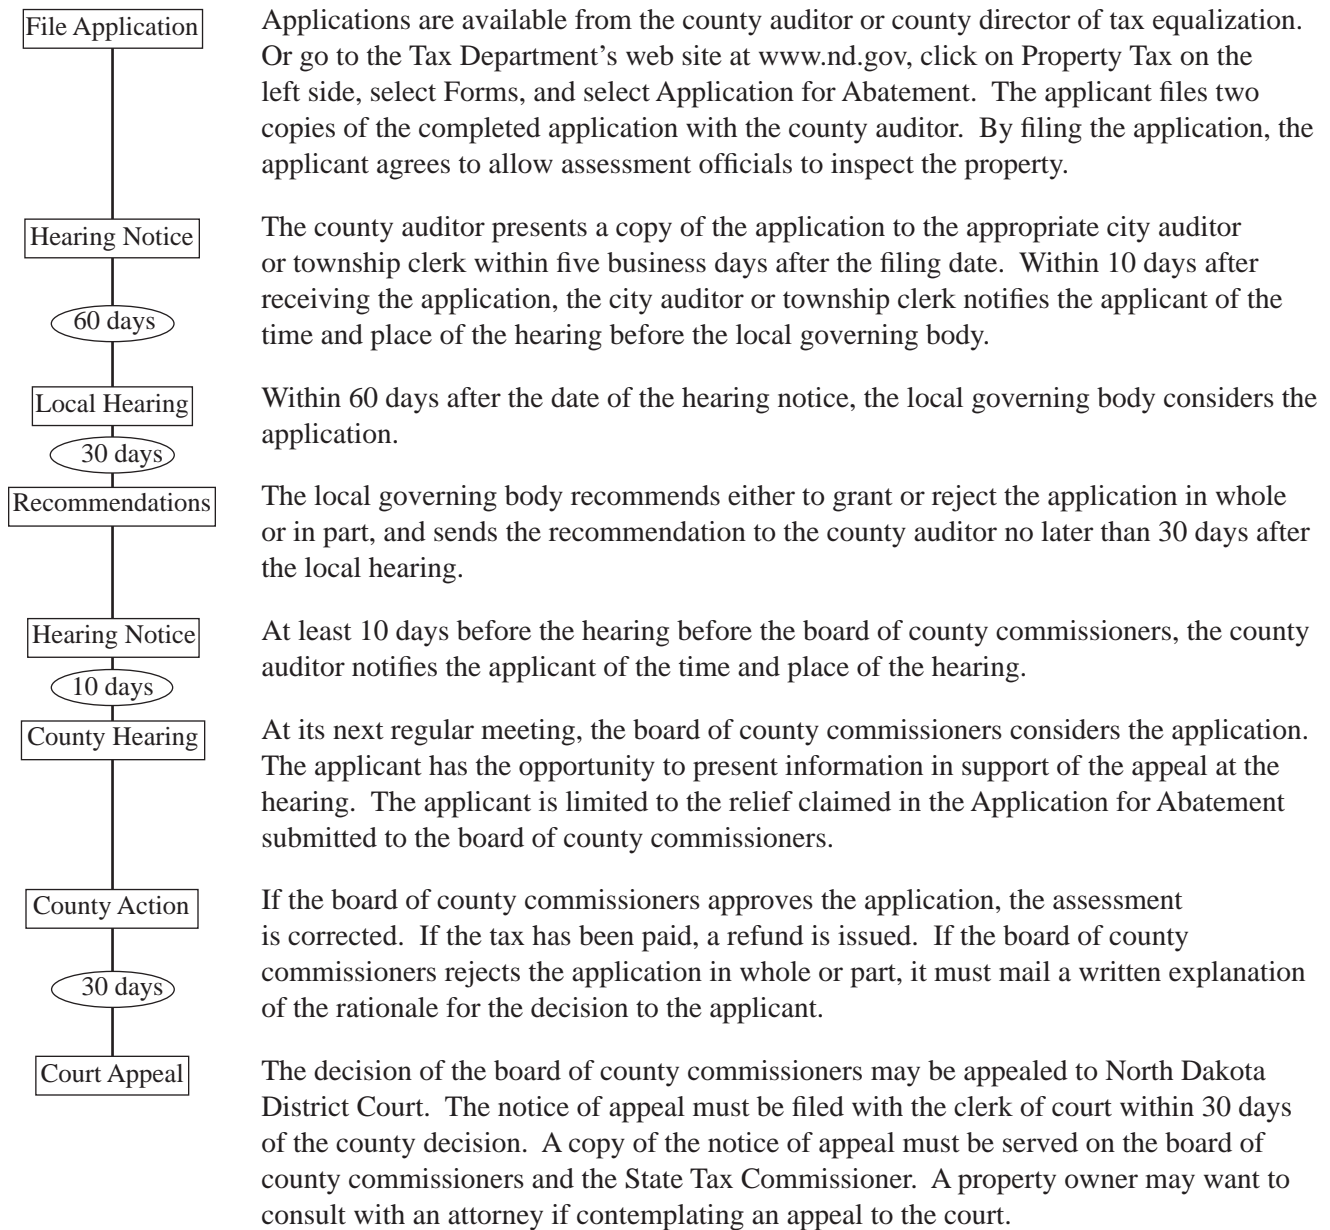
File Application

Applications are available from the county auditor or county director of tax equalization. Or go to the Tax Department's web site at www.nd.gov, click on Property Tax on the left side, select Forms, and select Application for Abatement. The applicant files two copies of the completed application with the county auditor. By filing the application, the applicant agrees to allow assessment officials to inspect the property.

Hearing Notice

The county auditor presents a copy of the application to the appropriate city auditor or township clerk within five business days after the filing date. Within 10 days after receiving the application, the city auditor or township clerk notifies the applicant of the time and place of the hearing before the local governing body.

60 days

Local Hearing

Within 60 days after the date of the hearing notice, the local governing body considers the application.

30 days

Recommendations

The local governing body recommends either to grant or reject the application in whole or in part, and sends the recommendation to the county auditor no later than 30 days after the local hearing.

Hearing Notice

At least 10 days before the hearing before the board of county commissioners, the county auditor notifies the applicant of the time and place of the hearing.

10 days

County Hearing

At its next regular meeting, the board of county commissioners considers the application. The applicant has the opportunity to present information in support of the appeal at the hearing. The applicant is limited to the relief claimed in the Application for Abatement submitted to the board of county commissioners.

County Action

If the board of county commissioners approves the application, the assessment is corrected. If the tax has been paid, a refund is issued. If the board of county commissioners rejects the application in whole or part, it must mail a written explanation of the rationale for the decision to the applicant.

30 days

Court Appeal

The decision of the board of county commissioners may be appealed to North Dakota District Court. The notice of appeal must be filed with the clerk of court within 30 days of the county decision. A copy of the notice of appeal must be served on the board of county commissioners and the State Tax Commissioner. A property owner may want to consult with an attorney if contemplating an appeal to the court.